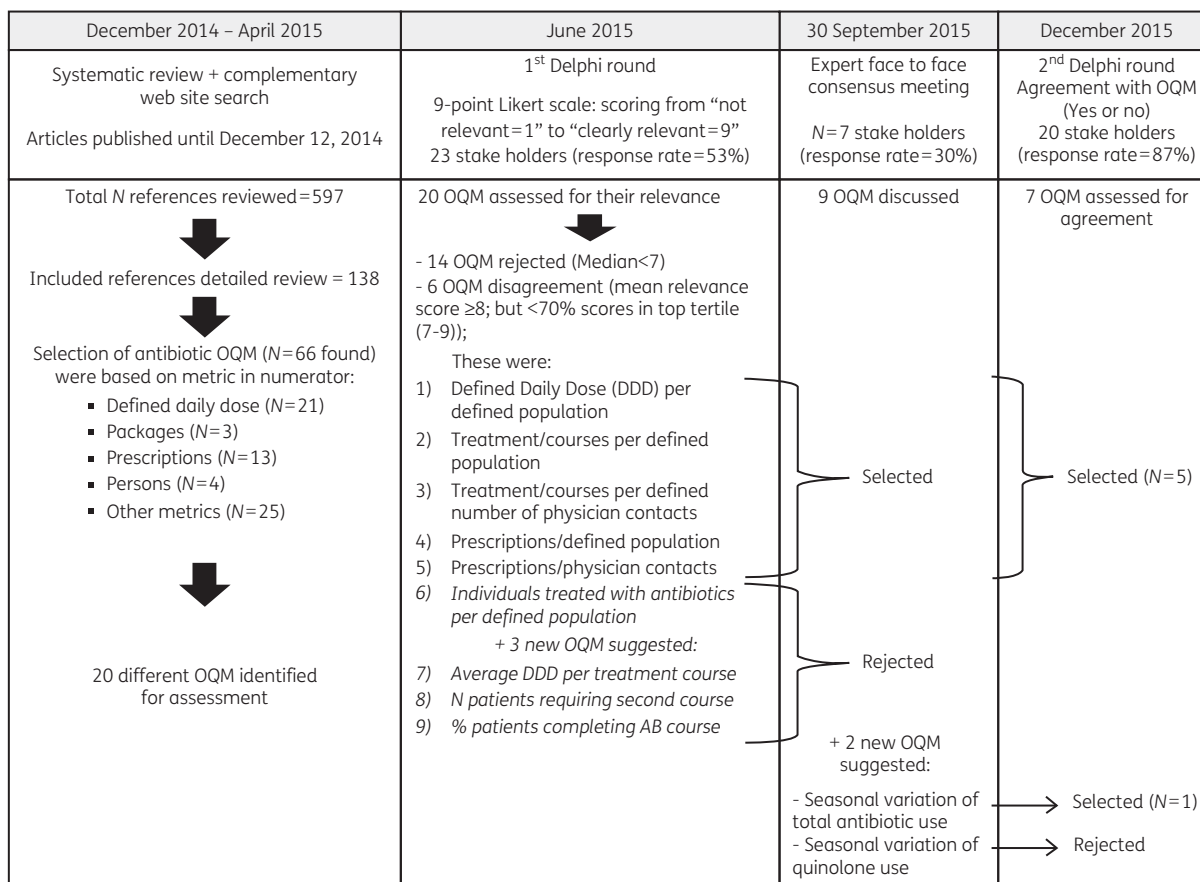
| December 2014 – April 2015 | June 2015 | 30 September 2015 | December 2015 |
|---|---|---|---|
| Systematic review + complementary web site search<br>Articles published until December 12, 2014 | 1$^{st}$ Delphi round<br>9-point Likert scale: scoring from "not relevant=1" to "clearly relevant=9"<br>23 stake holders (response rate=53%) | Expert face to face consensus meeting<br>*N*=7 stake holders (response rate=30%) | 2$^{nd}$ Delphi round<br>Agreement with OQM (Yes or no)<br>20 stake holders (response rate=87%) |

Total *N* references reviewed=597

Included references detailed review = 138

Selection of antibiotic OQM (*N*=66 found) were based on metric in numerator:
- Defined daily dose (*N*=21)
- Packages (*N*=3)
- Prescriptions (*N*=13)
- Persons (*N*=4)
- Other metrics (*N*=25)

20 different OQM identified for assessment

20 OQM assessed for their relevance

- 14 OQM rejected (Median<7)
- 6 OQM disagreement (mean relevance score ≥8; but <70% scores in top tertile (7-9));

These were:
1) Defined Daily Dose (DDD) per defined population
2) Treatment/courses per defined population
3) Treatment/courses per defined number of physician contacts
4) Prescriptions/defined population
5) Prescriptions/physician contacts
6) *Individuals treated with antibiotics per defined population*

*+ 3 new OQM suggested:*
7) *Average DDD per treatment course*
8) *N patients requiring second course*
9) *% patients completing AB course*

9 OQM discussed

Selected

Rejected

+ 2 new OQM suggested:
- Seasonal variation of total antibiotic use
- Seasonal variation of quinolone use

7 OQM assessed for agreement

Selected (*N*=5)

Selected (*N*=1)

Rejected